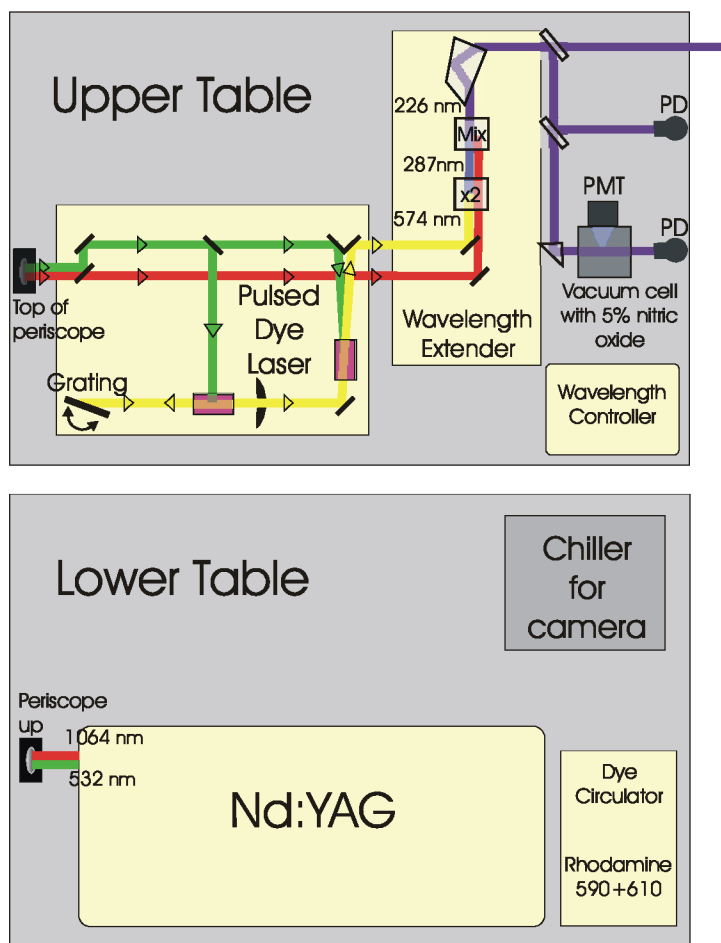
Upper Table

226 nm
Mix
287nm
x2
574 nm

PD
PMT
PD

Top of periscope

Pulsed Dye Laser

Grating

Wavelength Extender

Vacuum cell with 5% nitric oxide

Wavelength Controller

Lower Table

Chiller for camera

Periscope up

1064 nm
532 nm

Nd:YAG

Dye Circulator

Rhodamine 590+610